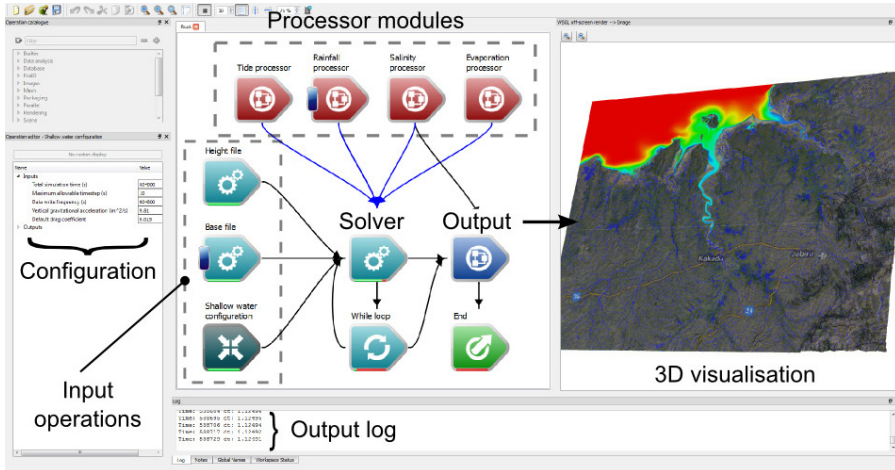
Processor modules

Operation catalogue

Filter

Buffer
Data analysis
Database
Fluid
Images
Maps
Packaging
Parallel
Rendering
Scene

Operation editor - Shallow water configuration

No custom display

| Name | Value |
|---|---|
| Inputs | |
| Total simulation time (s) | 604800 |
| Maximum allowable timestep (s) | 10 |
| Data write frequency (s) | 604800 |
| Vertical gravitational acceleration (m^2/s) | 9.81 |
| Default Manning coefficient | 0.019 |
| Outputs | |

Configuration

Input operations

Flow

Tide processor

Rainfall processor

Salinity processor

Evaporation processor

Height file

Base file

Shallow water configuration

Solver

While loop

Output

End

WSGL off-screen render -> Image

Kakadu

Jabiru

3D visualisation

Log

Time: 538684 dt: 1.12486
Time: 538695 dt: 1.12486
Time: 538706 dt: 1.12484
Time: 538718 dt: 1.12482
Time: 538729 dt: 1.12481

Output log

Log | Notes | Global Vars | Workspace Status